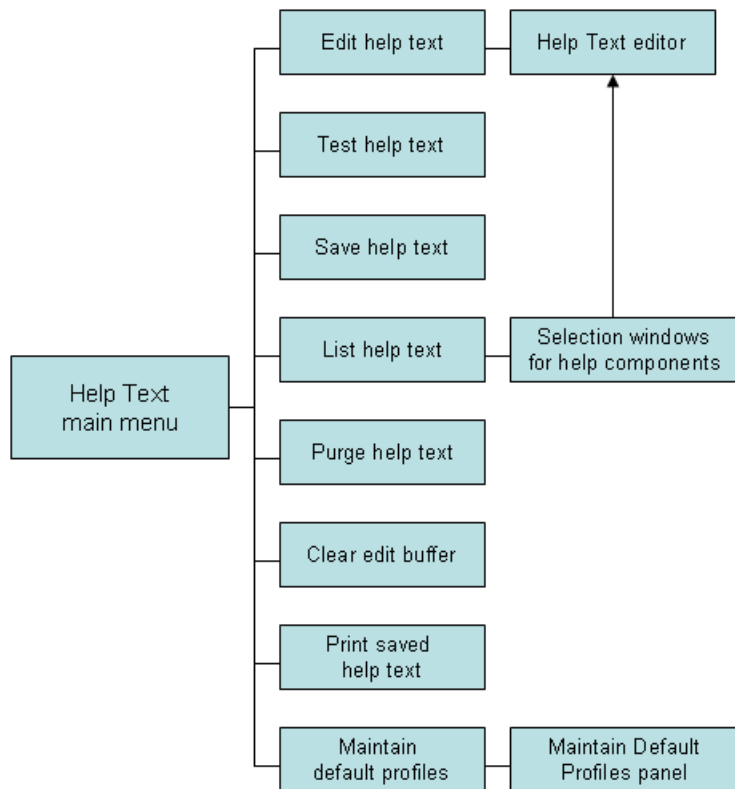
Help Text main menu

Edit help text

Help Text editor

Test help text

Save help text

List help text

Selection windows for help components

Purge help text

Clear edit buffer

Print saved help text

Maintain default profiles

Maintain Default Profiles panel